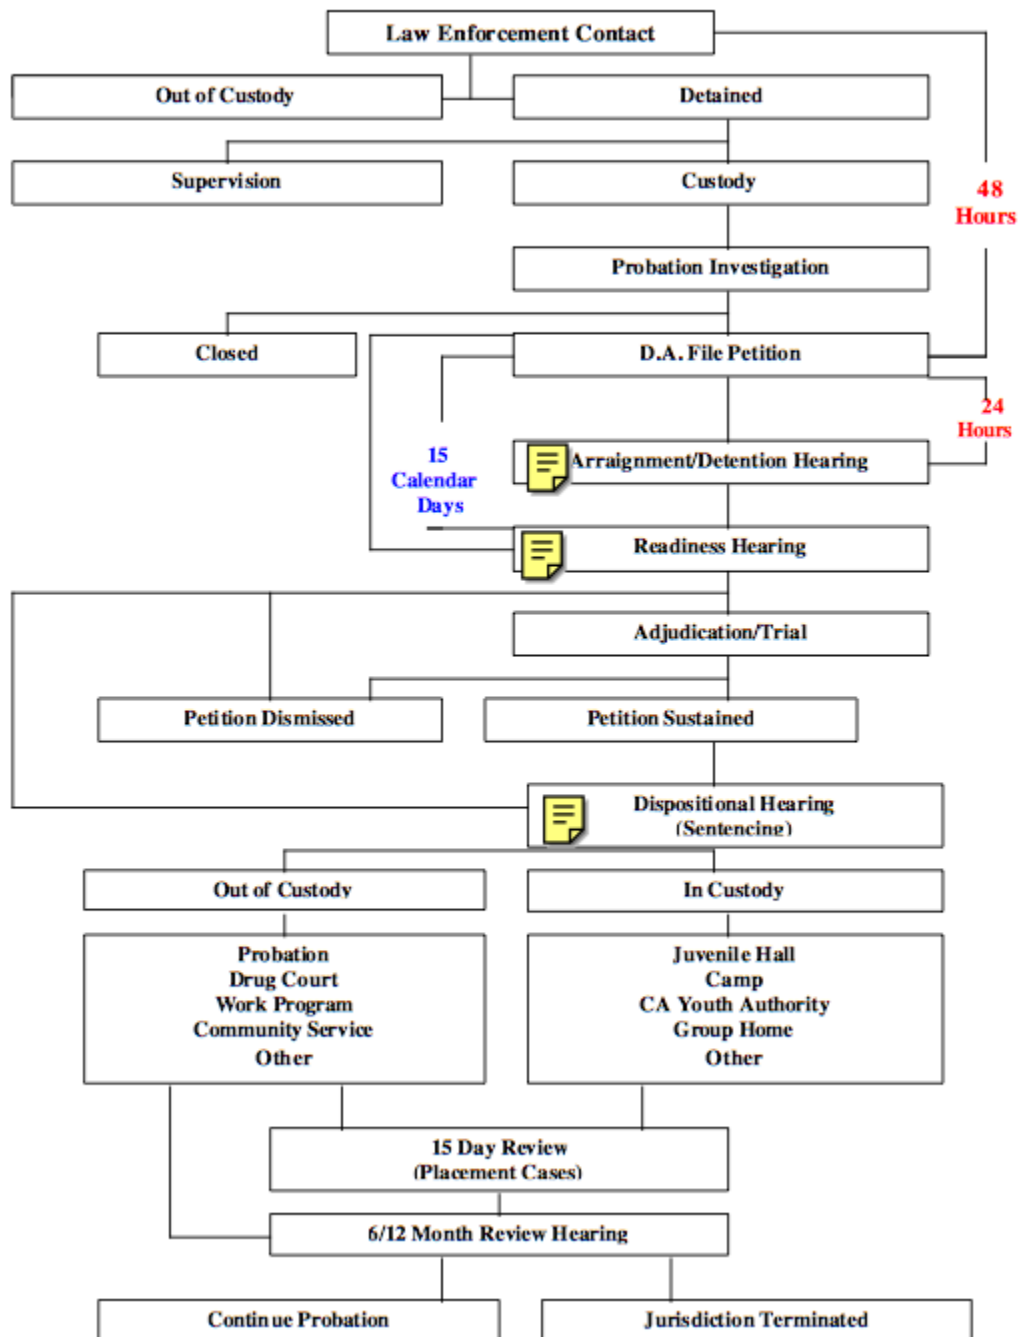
Law Enforcement Contact

Out of Custody

Detained

Supervision

Custody

48 Hours

Probation Investigation

Closed

D.A. File Petition

24 Hours

15 Calendar Days

Arraignment/Detention Hearing

Readiness Hearing

Adjudication/Trial

Petition Dismissed

Petition Sustained

Dispositional Hearing (Sentencing)

Out of Custody

In Custody

Probation
Drug Court
Work Program
Community Service
Other

Juvenile Hall
Camp
CA Youth Authority
Group Home
Other

15 Day Review (Placement Cases)

6/12 Month Review Hearing

Continue Probation

Jurisdiction Terminated